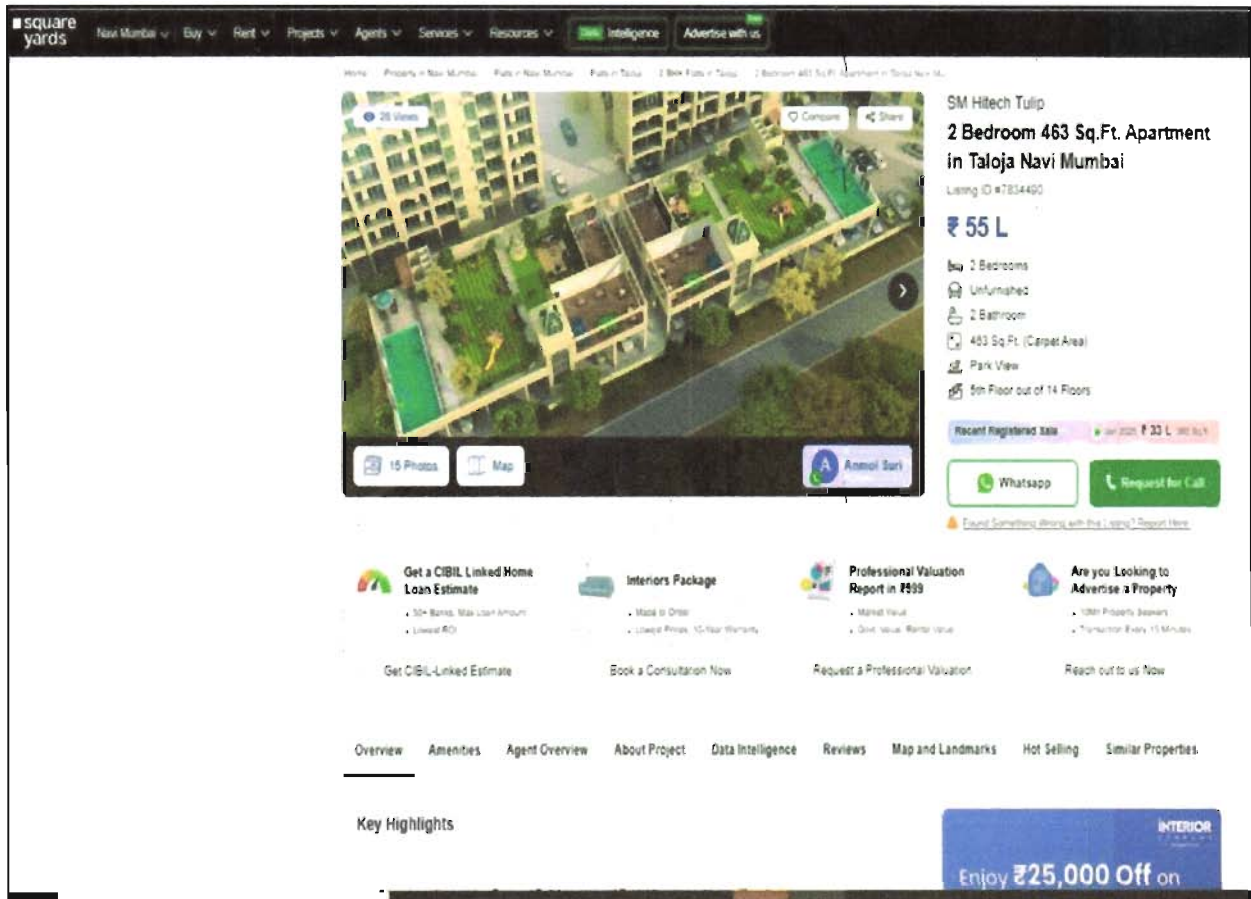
square yards Navi Mumbai Buy Rent Projects Agents Services Resources Data Intelligence Advertise with us

Home Property in Navi Mumbai Flats in Navi Mumbai Flats in Taloja 2 BHK Flats in Taloja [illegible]

26 Views Compare Share

15 Photos Map

A Anmol Suri

SM Hitech Tulip

2 Bedroom 463 Sq.Ft. Apartment in Taloja Navi Mumbai

Listing ID #7834490

₹ 55 L

2 Bedrooms
Unfurnished
2 Bathroom
463 Sq.Ft. (Carpet Area)
Park View
5th Floor out of 14 Floors

Recent Registered Sale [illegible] ₹ 33 L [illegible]

Whatsapp Request for Call

Found Something Wrong with the Listing? Report Here

Get a CIBIL Linked Home Loan Estimate
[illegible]
Lowest ROI
Get CIBIL-Linked Estimate

Interiors Package
Made to Order
Lowest Prices, 10-Year Warranty
Book a Consultation Now

Professional Valuation Report in ₹599
Market Value
Govt. Value, Rental Value
Request a Professional Valuation

Are you Looking to Advertise a Property
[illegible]
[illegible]
Reach out to us Now

Overview Amenities Agent Overview About Project Data Intelligence Reviews Map and Landmarks Hot Selling Similar Properties

Key Highlights

INTERIOR

Enjoy ₹25,000 Off on